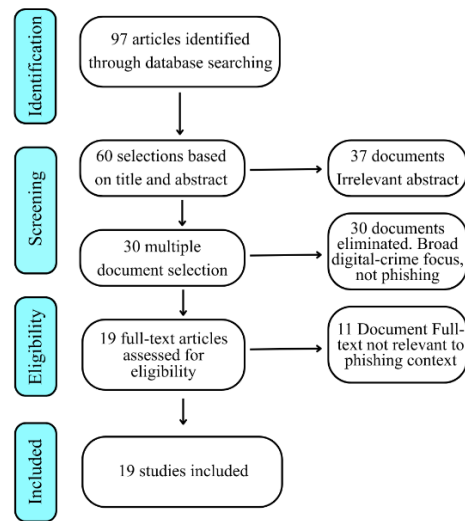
Identification

97 articles identified through database searching

Screening

60 selections based on title and abstract

37 documents Irrelevant abstract

30 multiple document selection

30 documents eliminated. Broad digital-crime focus, not phishing

Eligibility

19 full-text articles assessed for eligibility

11 Document Full-text not relevant to phishing context

Included

19 studies included